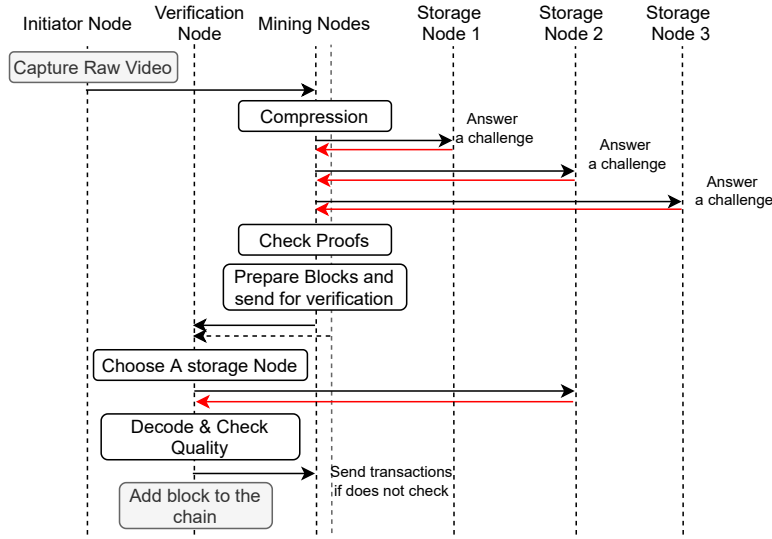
Initiator Node

Verification Node

Mining Nodes

Storage Node 1

Storage Node 2

Storage Node 3

Capture Raw Video

Compression

Answer a challenge

Answer a challenge

Answer a challenge

Check Proofs

Prepare Blocks and send for verification

Choose A storage Node

Decode & Check Quality

Send transactions if does not check

Add block to the chain